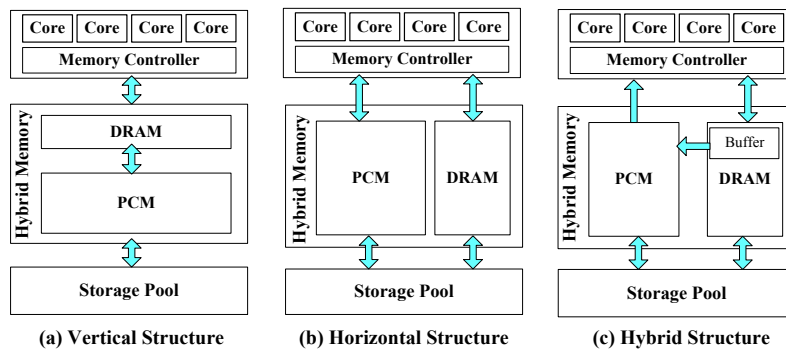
Core Core Core Core
Memory Controller
Hybrid Memory
DRAM
PCM
Storage Pool
(a) Vertical Structure

Core Core Core Core
Memory Controller
Hybrid Memory
PCM
DRAM
Storage Pool
(b) Horizontal Structure

Core Core Core Core
Memory Controller
Hybrid Memory
PCM
Buffer
DRAM
Storage Pool
(c) Hybrid Structure